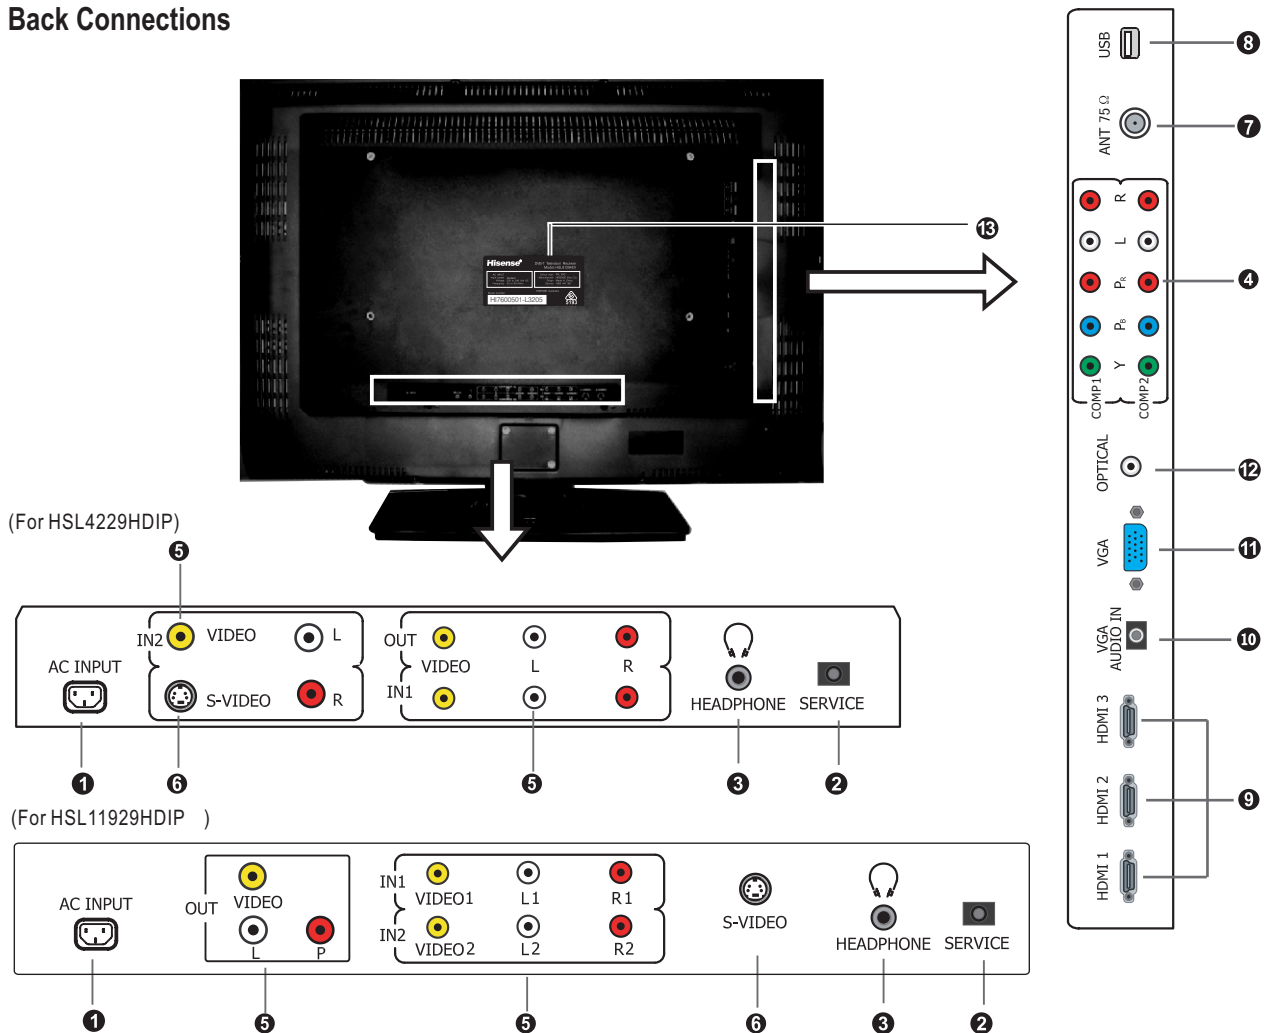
Back Connections

Hisense
HI7600501-L3205

13

(For HSL4229HDIP)

5

AC INPUT
IN2
VIDEO
L
S-VIDEO
R
OUT
VIDEO
L
R
IN1
HEADPHONE
SERVICE

1
6
5
3
2

(For HSL11929HDIP )

AC INPUT
OUT
VIDEO
L
P
IN1
VIDEO1
L1
R1
IN2
VIDEO2
L2
R2
S-VIDEO
HEADPHONE
SERVICE

1
5
5
6
3
2

USB
8
ANT 75 Ω
7
R
L
$P_R$
$P_B$
Y
COMP1
COMP2
4
OPTICAL
12
VGA
11
VGA AUDIO IN
10
HDMI 3
HDMI 2
HDMI 1
9